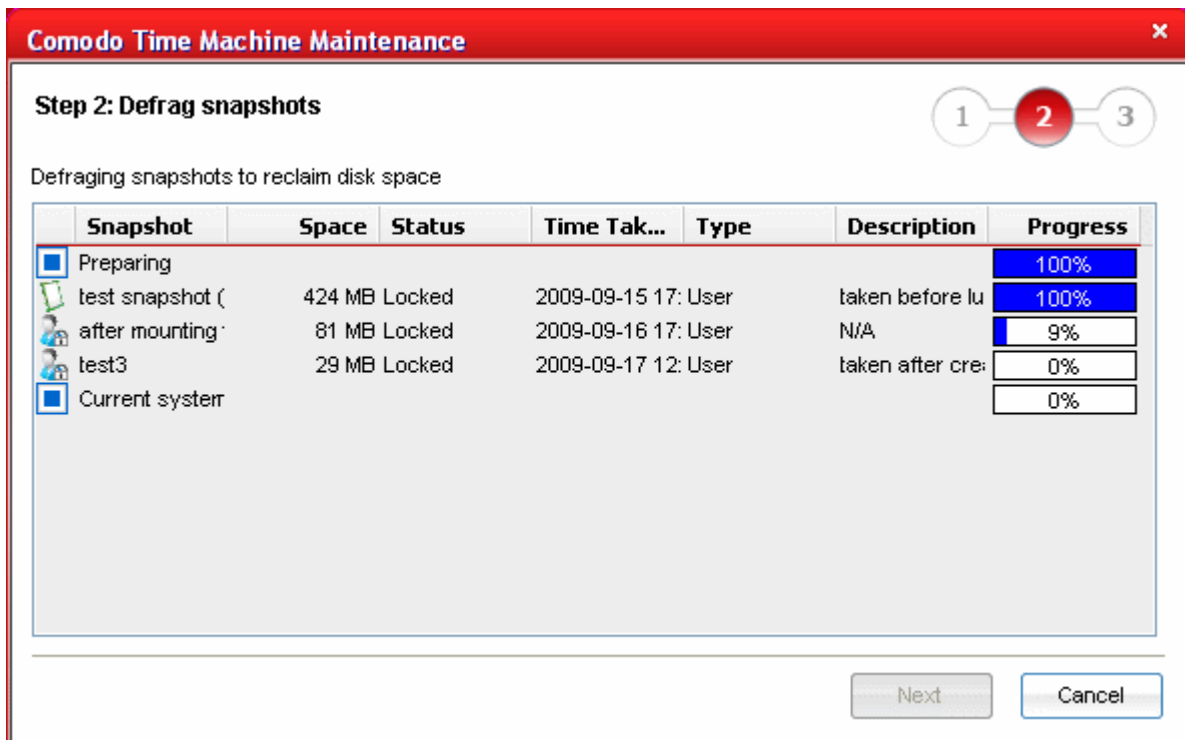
Comodo Time Machine Maintenance

×

Step 2: Defrag snapshots

1 2 3

Defraging snapshots to reclaim disk space

| Snapshot | Space | Status | Time Tak... | Type | Description | Progress |
|---|---|---|---|---|---|---|
| Preparing | | | | | | 100% |
| test snapshot ( | 424 MB | Locked | 2009-09-15 17: | User | taken before lu | 100% |
| after mounting | 81 MB | Locked | 2009-09-16 17: | User | N/A | 9% |
| test3 | 29 MB | Locked | 2009-09-17 12: | User | taken after cre | 0% |
| Current system | | | | | | 0% |

Next

Cancel